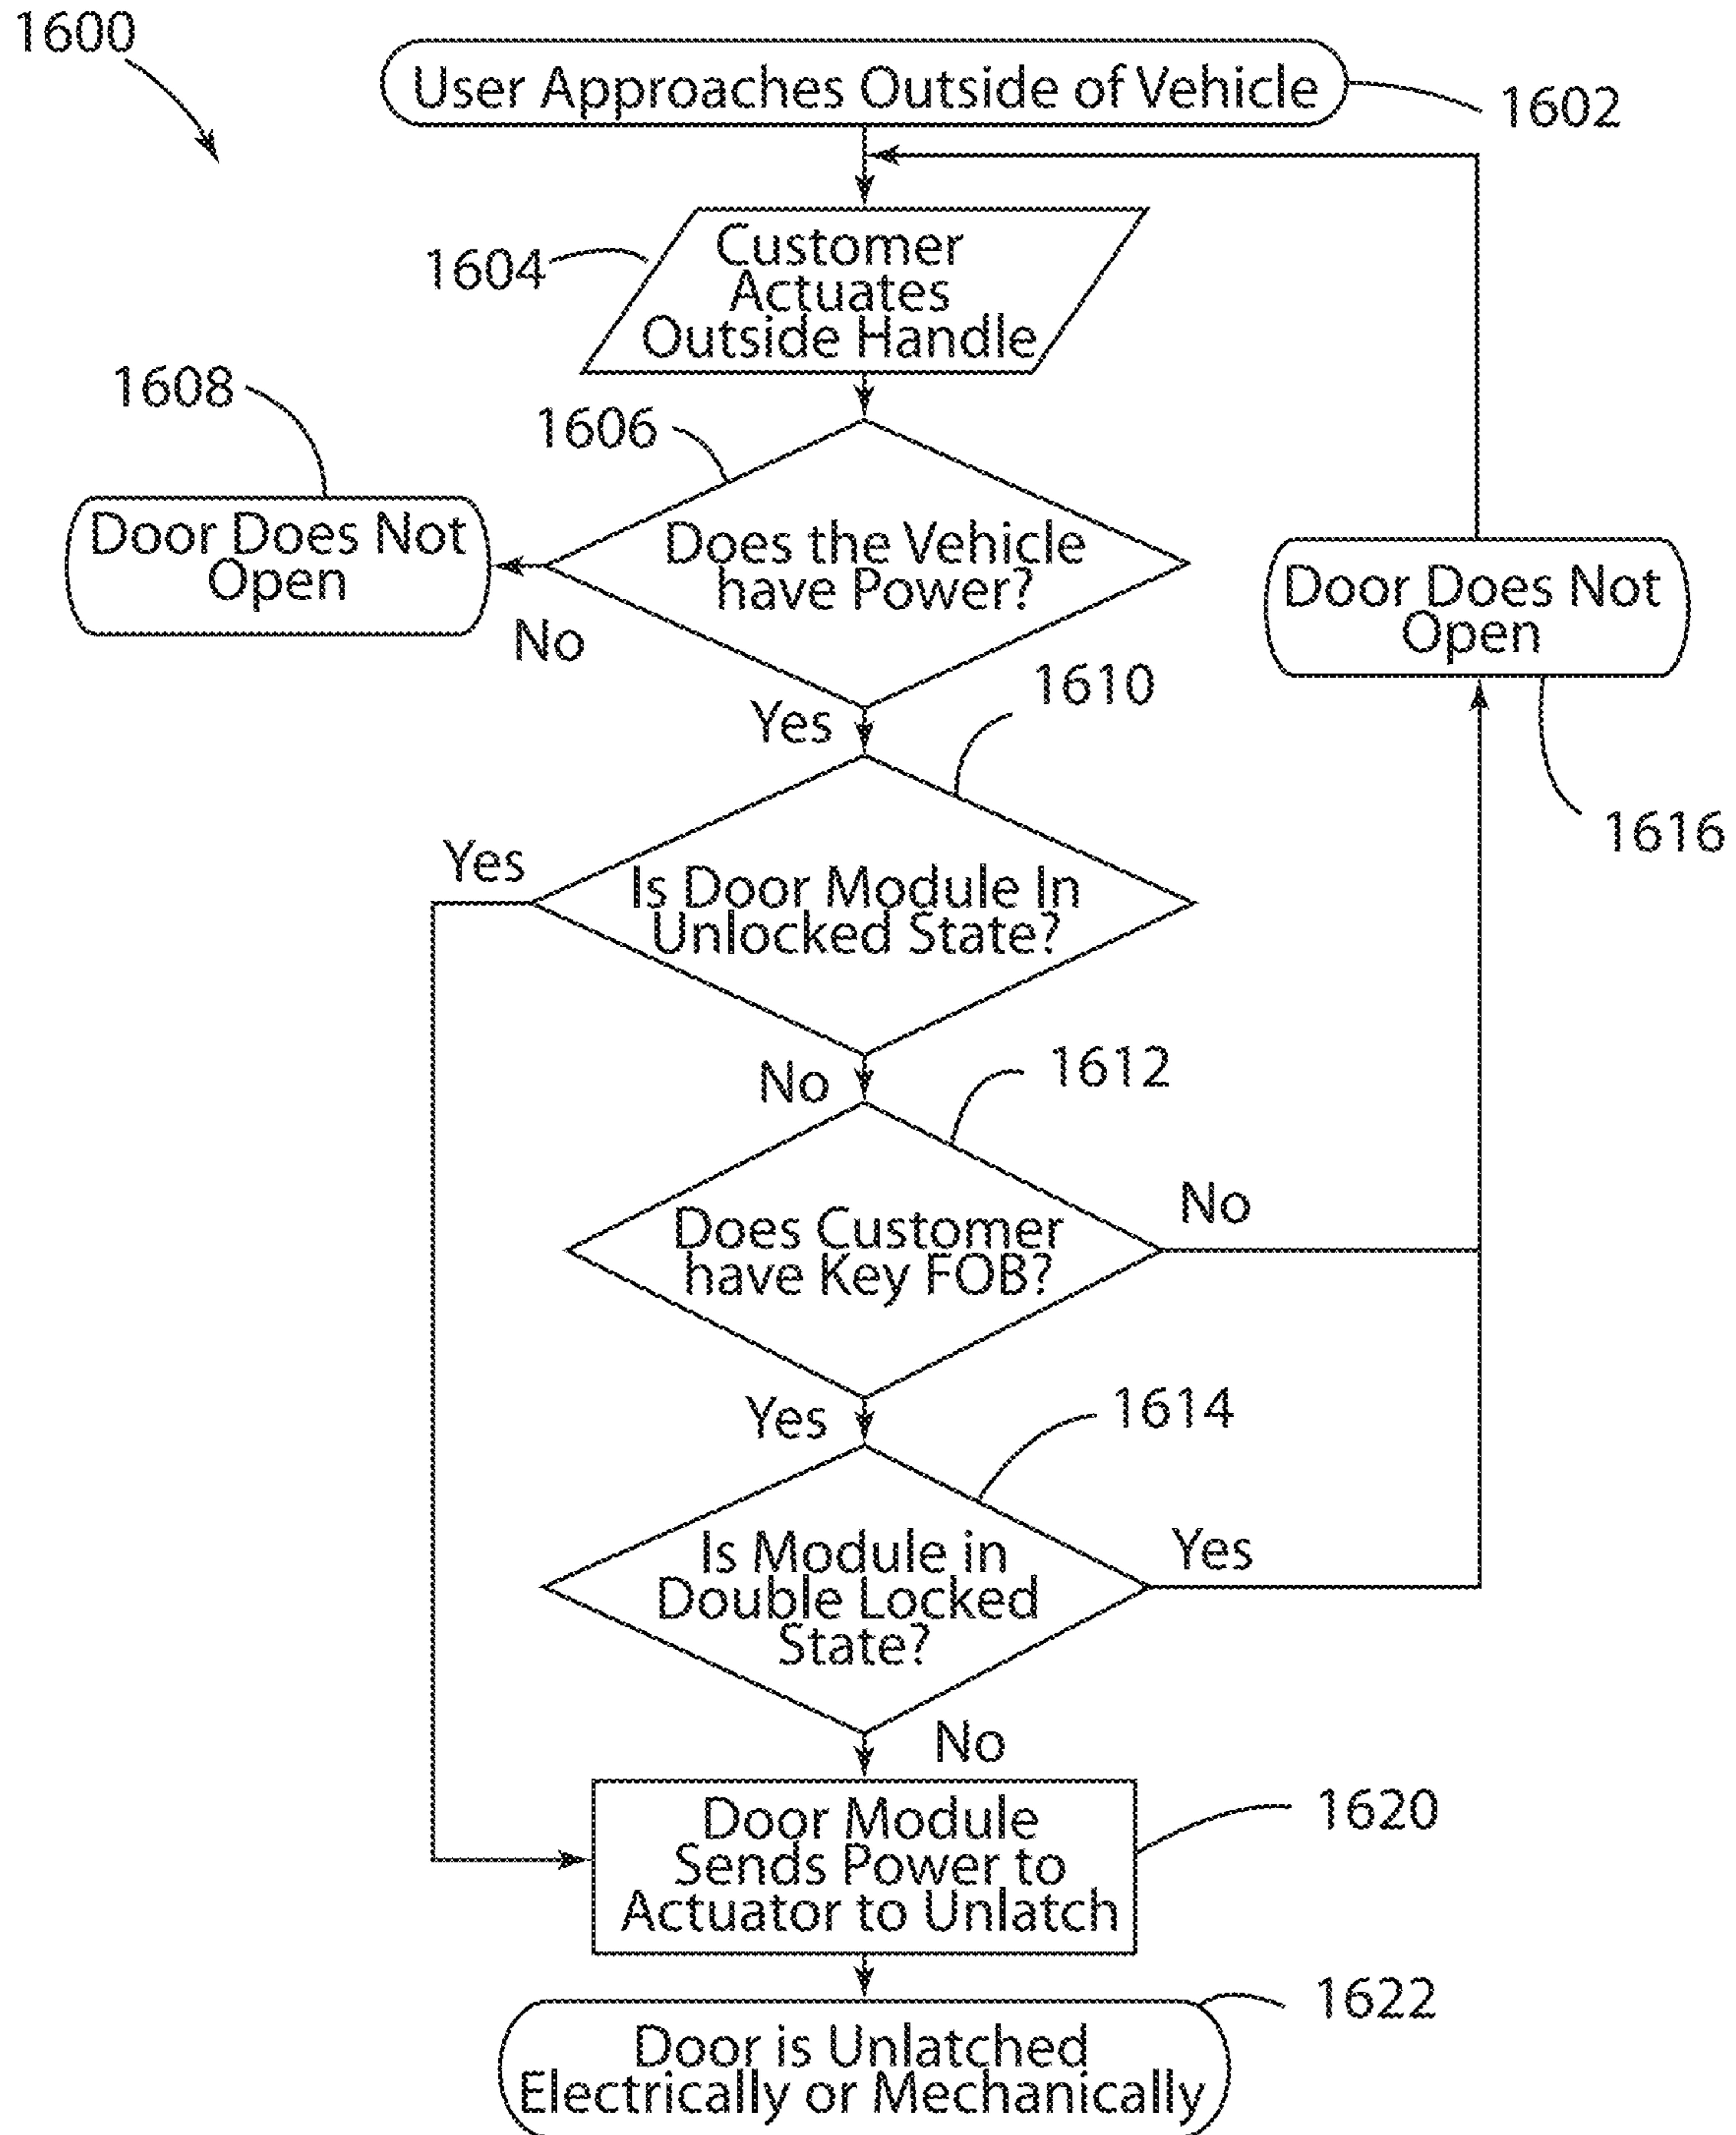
1600

User Approaches Outside of Vehicle

1602

1604

Customer Actuates Outside Handle

1608

1606

Door Does Not Open

Does the Vehicle have Power?

No

Door Does Not Open

Yes

1610

1616

Yes

Is Door Module In Unlocked State?

No

1612

No

Does Customer have Key FOB?

Yes

1614

Is Module in Double Locked State?

Yes

No

Door Module Sends Power to Actuator to Unlatch

1620

1622

Door is Unlatched Electrically or Mechanically